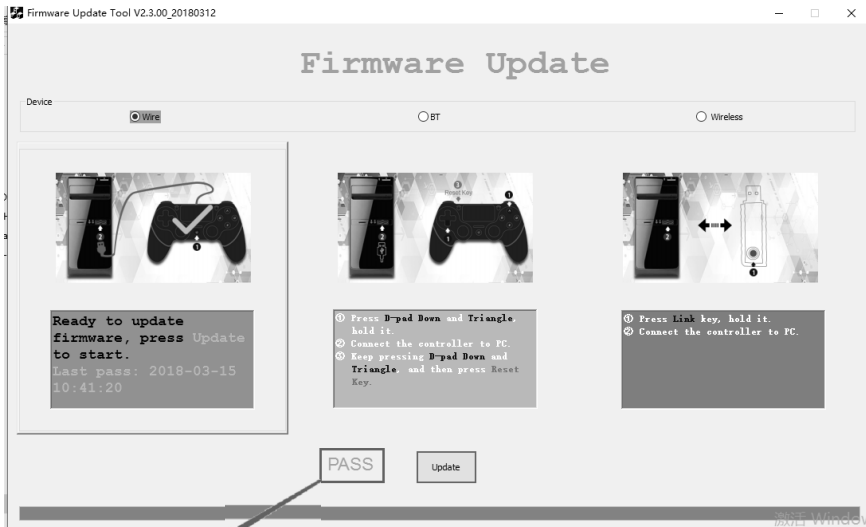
Firmware Update Tool V2.3.00_20180312

Firmware Update

Device

Wire

BT

Wireless

Reset Key

Ready to update firmware, press Update to start.
Last pass: 2018-03-15 10:41:20

① Press D-pad Down and Triangle hold it.
② Connect the controller to PC.
③ Keep pressing D-pad Down and Triangle, and then press Reset Key.

① Press Link key, hold it.
② Connect the controller to PC.

PASS

Update

激活 Windo